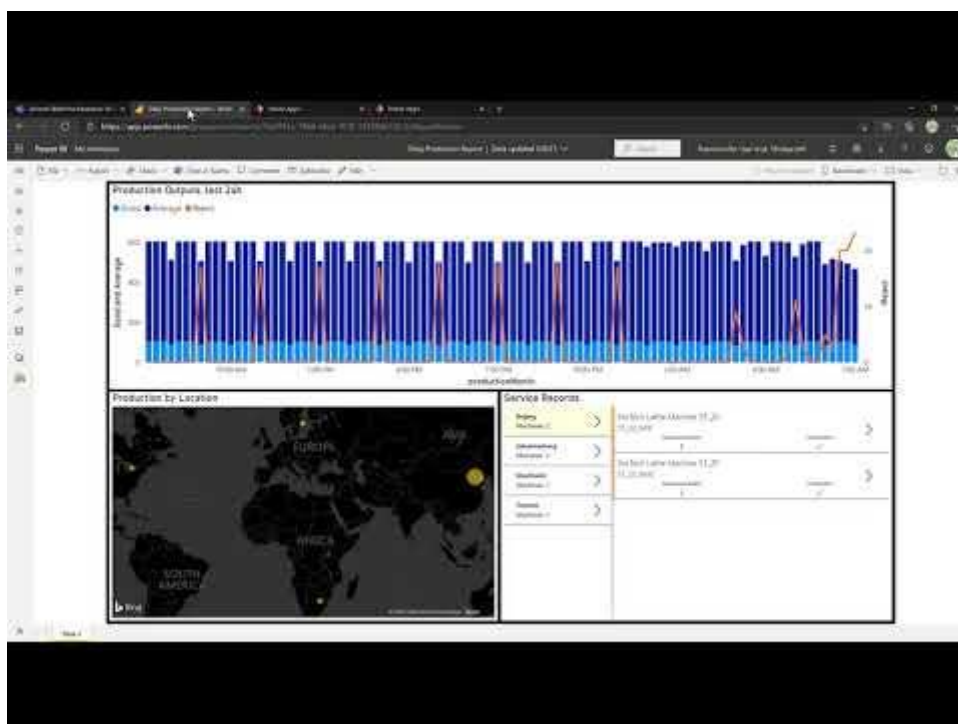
Production Outputs last 24h

Good ● Average ● Reject

Good and Average

Reject

productionMonth

Production by Location

EUROPE

AFRICA

SOUTH AMERICA

Bing

Service Reports

Beijing

Johannesburg

Stockholm

Toronto

Power BI

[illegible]